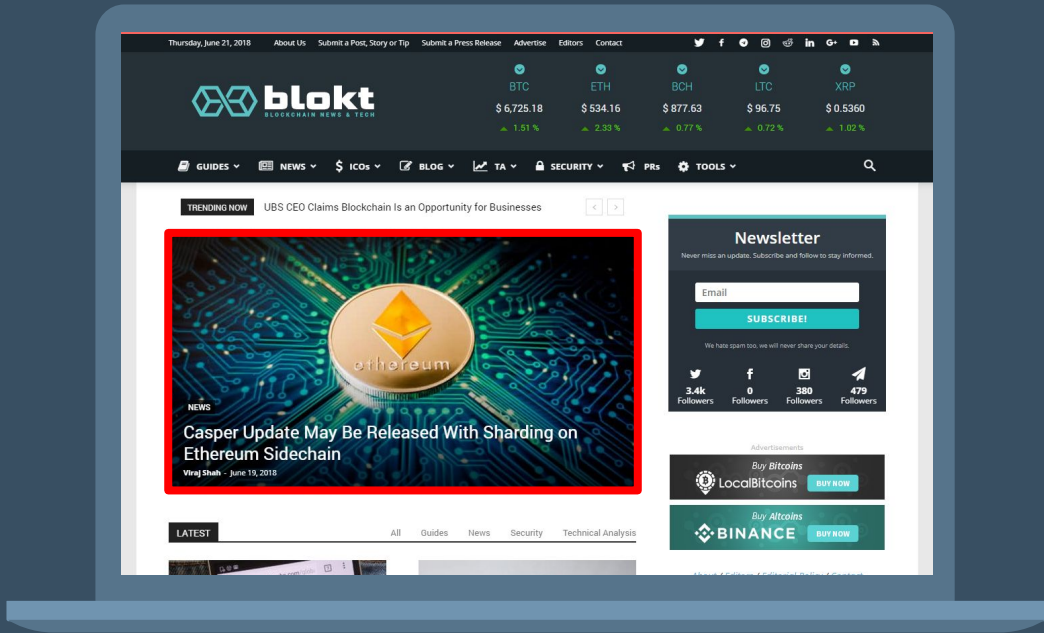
Thursday, June 21, 2018 About Us Submit a Post, Story or Tip Submit a Press Release Advertise Editors Contact

blokt
BLOCKCHAIN NEWS & TECH

| BTC | ETH | BCH | LTC | XRP |
|---|---|---|---|---|
| \$ 6,725.18 | \$ 534.16 | \$ 877.63 | \$ 96.75 | \$ 0.5360 |
| 1.51 % | 2.33 % | 0.77 % | 0.72 % | 1.02 % |

GUIDES NEWS ICOs BLOG TA SECURITY PRs TOOLS

TRENDING NOW UBS CEO Claims Blockchain Is an Opportunity for Businesses

ethereum

NEWS

Casper Update May Be Released With Sharding on Ethereum Sidechain

Viraj Shah - June 19, 2018

Newsletter

Never miss an update. Subscribe and follow to stay informed.

Email

SUBSCRIBE!

We hate spam too, we will never share your details.

3.4k Followers
0 Followers
380 Followers
479 Followers

Advertisements

Buy Bitcoins
LocalBitcoins BUY NOW

Buy Altcoins
BINANCE BUY NOW

LATEST All Guides News Security Technical Analysis